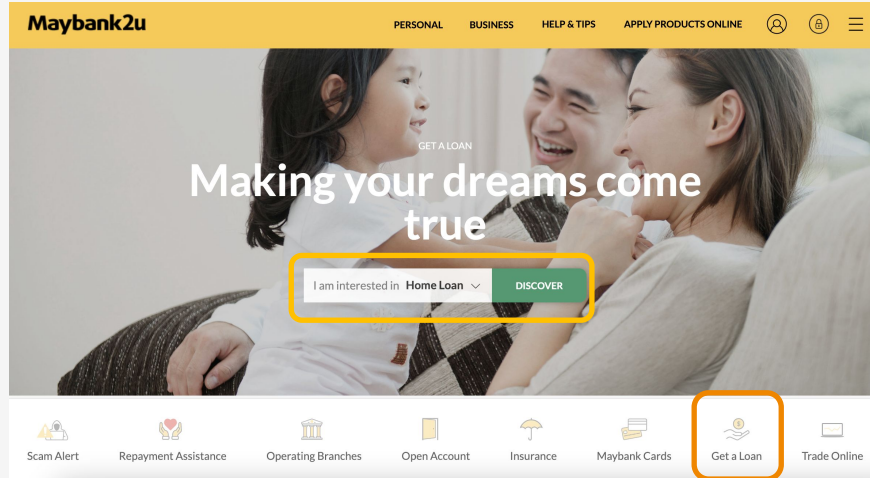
Maybank2u

PERSONAL BUSINESS HELP & TIPS APPLY PRODUCTS ONLINE

GET A LOAN

Making your dreams come true

I am interested in Home Loan DISCOVER

Scam Alert Repayment Assistance Operating Branches Open Account Insurance Maybank Cards Get a Loan Trade Online